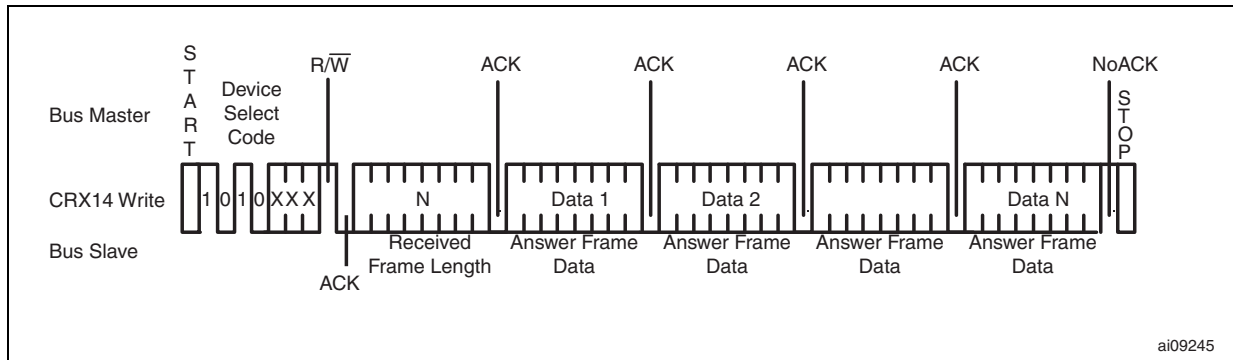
S
T
A
R
T

Device Select Code

R/$\overline{W}$

ACK

ACK

ACK

ACK

NoACK

S
T
O
P

Bus Master

CRX14 Write

1 0 1 0 X X X

N

Data 1

Data 2

Data N

Bus Slave

ACK

Received Frame Length

Answer Frame Data

Answer Frame Data

Answer Frame Data

Answer Frame Data

ai09245